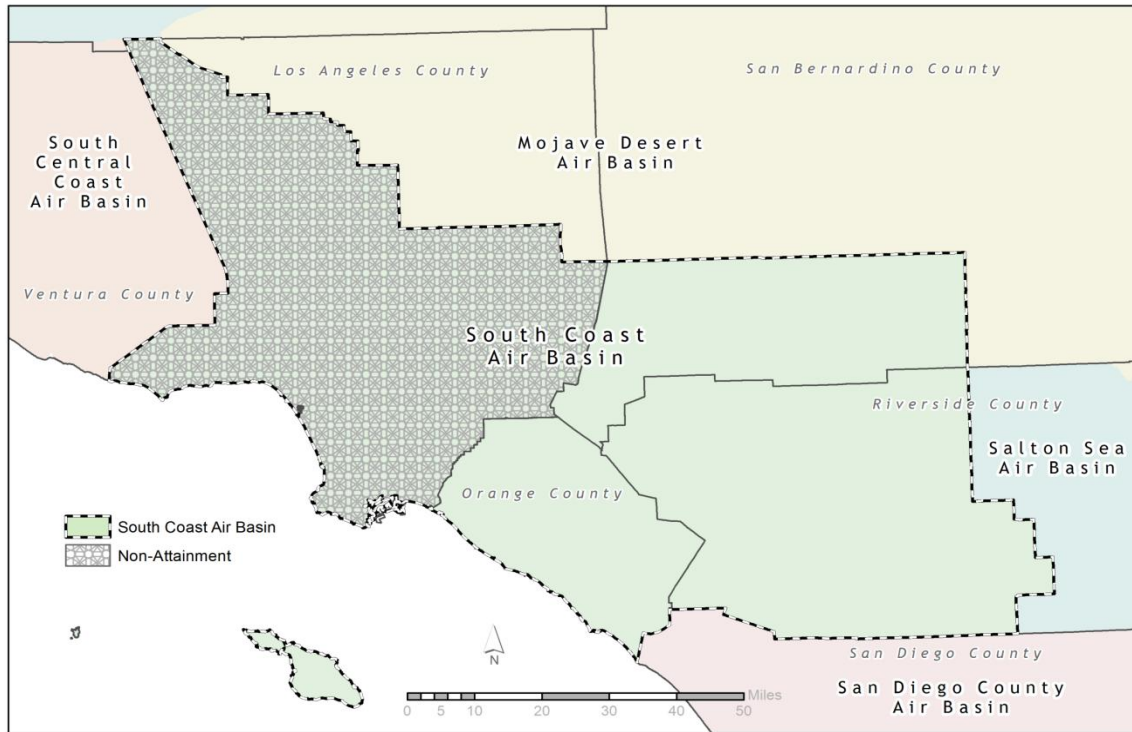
Los Angeles County

San Bernardino County

South Central Coast Air Basin

Mojave Desert Air Basin

Ventura County

South Coast Air Basin

Riverside County

Salton Sea Air Basin

Orange County

South Coast Air Basin
Non-Attainment

N

Miles
0 5 10 20 30 40 50

San Diego County

San Diego County Air Basin